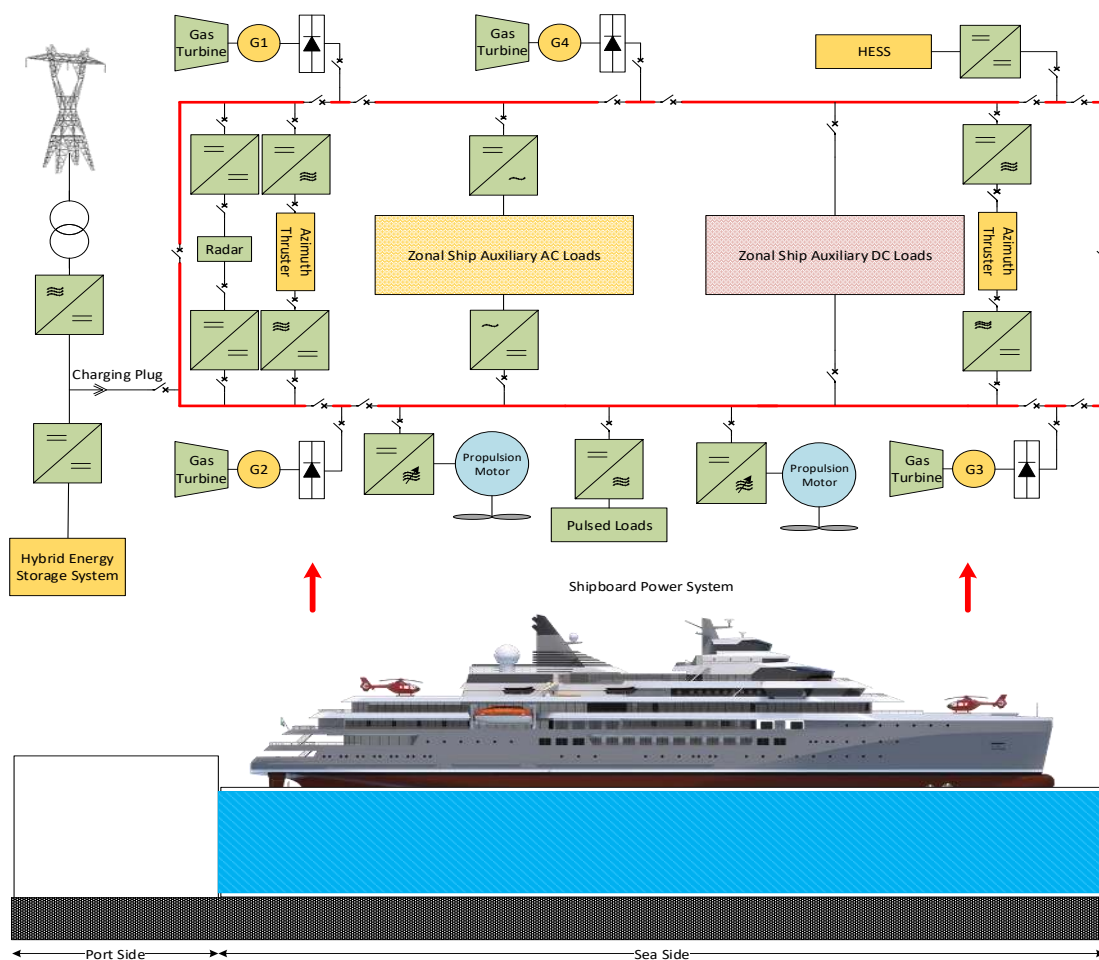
Gas Turbine
G1
Gas Turbine
G4
HESS
Radar
Azimuth Thruster
Zonal Ship Auxiliary AC Loads
Zonal Ship Auxiliary DC Loads
Azimuth Thruster
Charging Plug
Gas Turbine
G2
Propulsion Motor
Pulsed Loads
Propulsion Motor
Gas Turbine
G3
Hybrid Energy Storage System
Shipboard Power System
Port Side
Sea Side